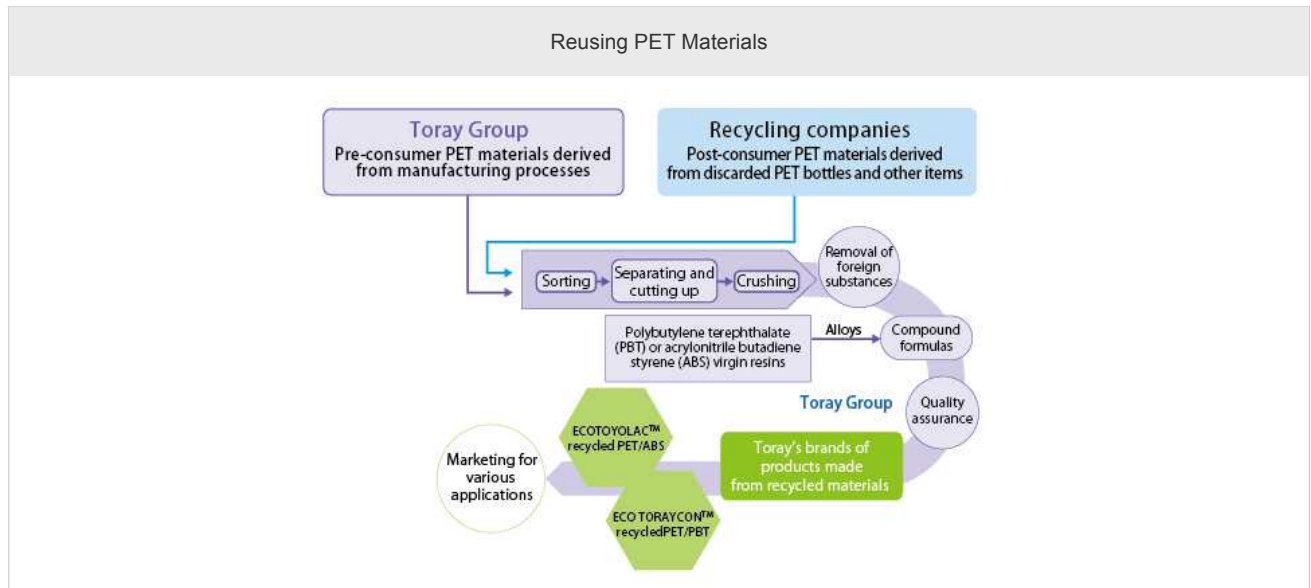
Reusing PET Materials

Toray Group
Pre-consumer PET materials derived from manufacturing processes

Recycling companies
Post-consumer PET materials derived from discarded PET bottles and other items

Sorting

Separating and cutting up

Crushing

Removal of foreign substances

Polybutylene terephthalate (PBT) or acrylonitrile butadiene styrene (ABS) virgin resins

Alloys

Compound formulas

Toray Group

Quality assurance

ECOTOYOLAC™ recycled PET/ABS

Marketing for various applications

Toray's brands of products made from recycled materials

ECO TORAYCON™ recycledPET/PBT